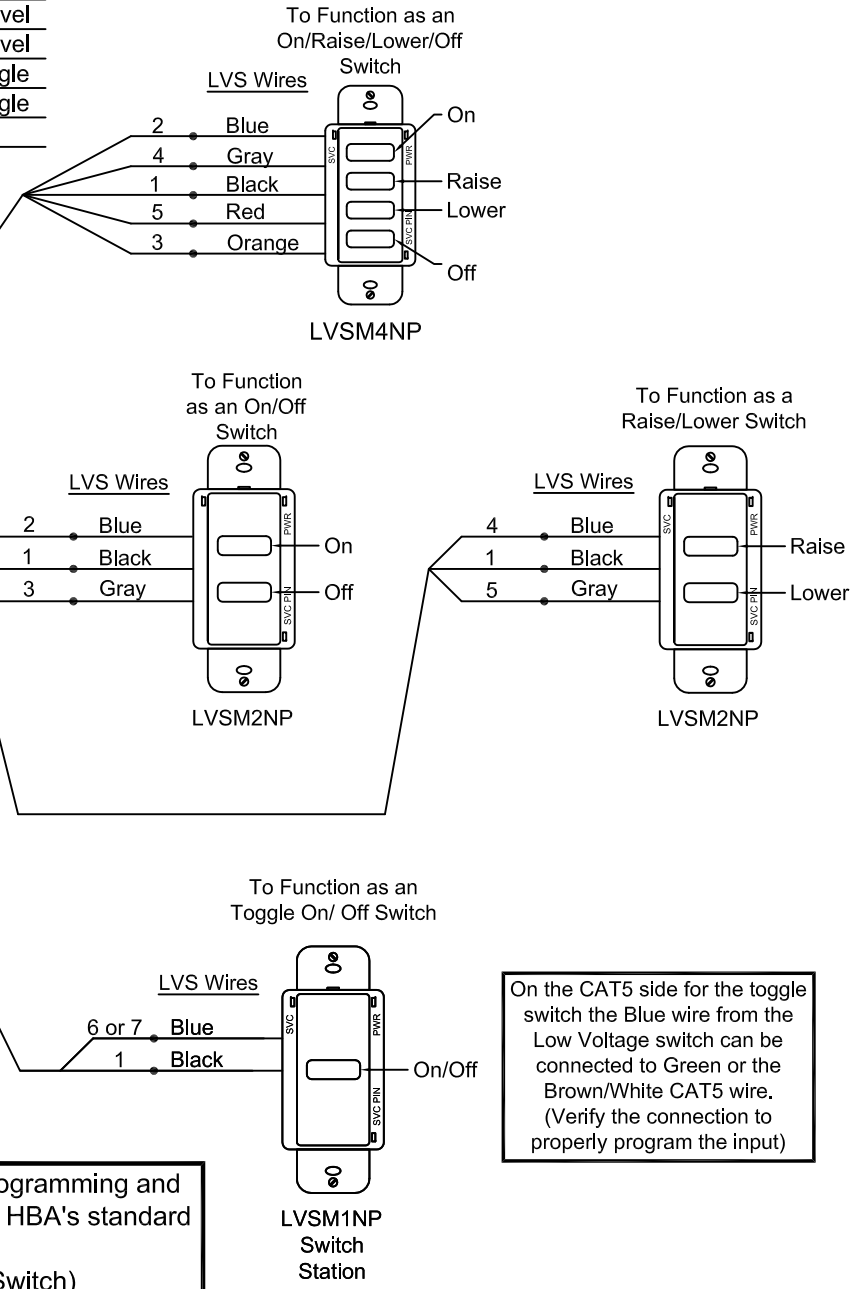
vel
vel
gle
gle

To Function as an On/Raise/Lower/Off Switch

LVS Wires

| | |
|---|---|
| 2 | Blue |
| 4 | Gray |
| 1 | Black |
| 5 | Red |
| 3 | Orange |

SVC PWR SVC PIN

On
Raise
Lower
Off

LVSM4NP

To Function as an On/Off Switch

LVS Wires

| | |
|---|---|
| 2 | Blue |
| 1 | Black |
| 3 | Gray |

PWR SVC PIN

On
Off

LVSM2NP

To Function as a Raise/Lower Switch

LVS Wires

| | |
|---|---|
| 4 | Blue |
| 1 | Black |
| 5 | Gray |

SVC PWR SVC PIN

Raise
Lower

LVSM2NP

To Function as an Toggle On/ Off Switch

LVS Wires

| | |
|---|---|
| 6 or 7 | Blue |
| 1 | Black |

SVC PWR SVC PIN

On/Off

LVSM1NP Switch Station

On the CAT5 side for the toggle switch the Blue wire from the Low Voltage switch can be connected to Green or the Brown/White CAT5 wire. (Verify the connection to properly program the input)

ogramming and HBA's standard

Switch)